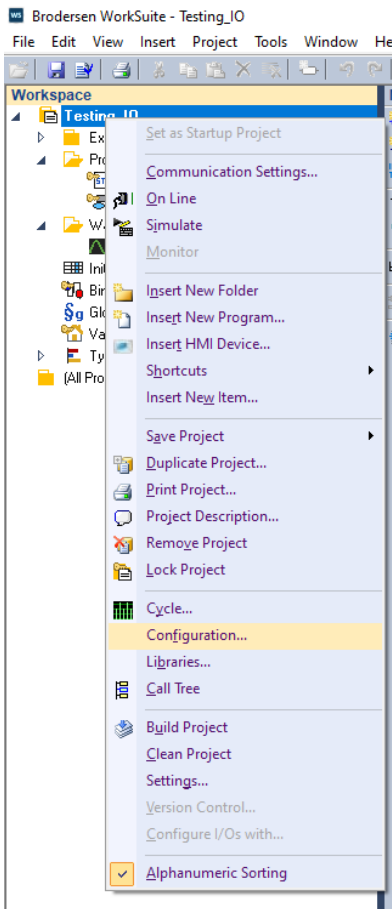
WS Brodersen WorkSuite - Testing_IO

File Edit View Insert Project Tools Window He

Workspace

Testing_IO

Ex

Pro

Wa

Init

Bin

Glo

Va

Ty

(All Pro

Set as Startup Project

Communication Settings...

On Line

Simulate

Monitor

Insert New Folder

Insert New Program...

Insert HMI Device...

Shortcuts

Insert New Item...

Save Project

Duplicate Project...

Print Project...

Project Description...

Remove Project

Lock Project

Cycle...

Configuration...

Libraries...

Call Tree

Build Project

Clean Project

Settings...

Version Control...

Configure I/Os with...

Alphanumeric Sorting